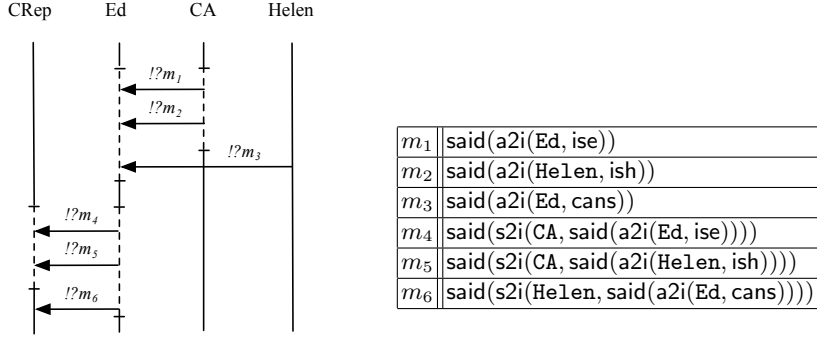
CRep Ed CA Helen

$!?m_1$

$!?m_2$

$!?m_3$

$!?m_4$

$!?m_5$

$!?m_6$

| | |
|---|---|
| $m_1$ | said(a2i(Ed, ise)) |
| $m_2$ | said(a2i(Helen, ish)) |
| $m_3$ | said(a2i(Ed, cans)) |
| $m_4$ | said(s2i(CA, said(a2i(Ed, ise)))) |
| $m_5$ | said(s2i(CA, said(a2i(Helen, ish)))) |
| $m_6$ | said(s2i(Helen, said(a2i(Ed, cans)))) |